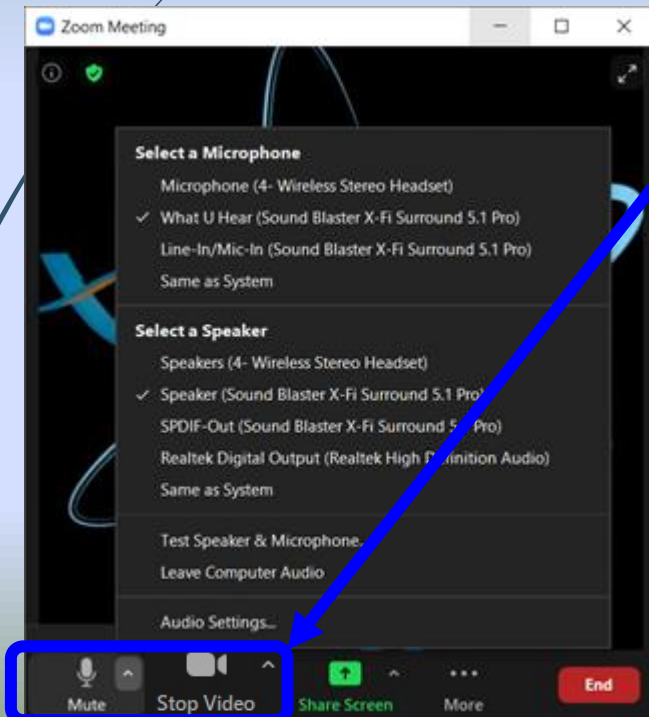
Zoom Meeting

Select a Microphone
Microphone (4- Wireless Stereo Headset)
✓ What U Hear (Sound Blaster X-Fi Surround 5.1 Pro)
Line-In/Mic-In (Sound Blaster X-Fi Surround 5.1 Pro)
Same as System

Select a Speaker
Speakers (4- Wireless Stereo Headset)
✓ Speaker (Sound Blaster X-Fi Surround 5.1 Pro)
SPDIF-Out (Sound Blaster X-Fi Surround 5.1 Pro)
Realtek Digital Output (Realtek High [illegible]inition Audio)
Same as System

Test Speaker & Microphone...
Leave Computer Audio

Audio Settings...

Mute
Stop Video
Share Screen
More
End